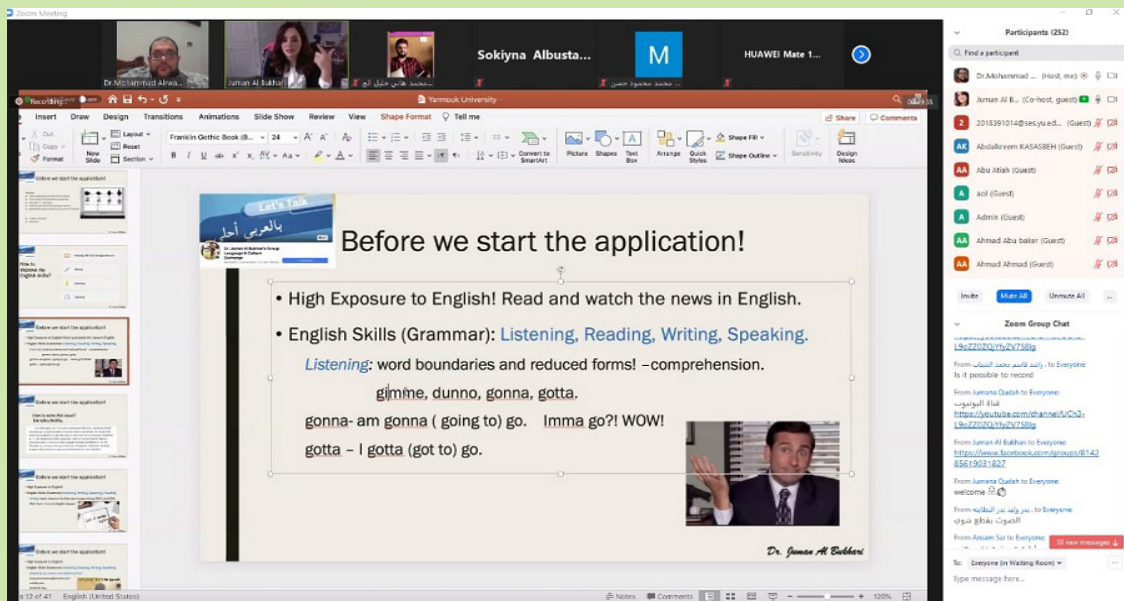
Zoom Meeting

Dr.Mohammad Alwa...
Juman Al Bukhari
محمد هاني خليل الع...
Sokiyna Albusta...
M
محمد محمود حسن...
HUAWEI Mate 1...

Recording
Yarmouk University

Insert Draw Design Transitions Animations Slide Show Review View Shape Format Tell me
Share Comments

Cut Copy Format New Slide Layout Reset Section
Franklin Gothic Book (B... 24
Convert to SmartArt Picture Shapes Text Box Arrange Quick Styles Shape Fill Shape Outline Sensitivity Design Ideas

Let's Talk
بالعربي أحلى

Before we start the application!

• High Exposure to English! Read and watch the news in English.
• English Skills (Grammar): Listening, Reading, Writing, Speaking.
Listening: word boundaries and reduced forms! –comprehension.
gimme, dunno, gonna, gotta.
gonna- am gonna ( going to) go. Imma go?! WOW!
gotta – I gotta (got to) go.

Dr. Juman Al Bukhari

Before we start the application!
How to improve my English skills?
Before we start the application!
How to learn the exact?
Before we start the application!
Before we start the application!

e 12 of 41 English (United States) Notes Comments 120%

Participants (252)
Find a participant
Dr.Mohammad ... (Host, me)
Juman Al B... (Co-host, guest)
2018391014@ses.yu.ed... (Guest)
Abdalkreem KASASBEH (Guest)
Abu Atiah (Guest)
acil (Guest)
Admin (Guest)
Ahmad Abu baker (Guest)
Ahmad Ahmad (Guest)
Invite Mute All Unmute All ...

Zoom Group Chat
L9oZZ0ZQ/YfyZV758g
From راشد قاسم محمد الشياب to Everyone
Is it possible to record
From Jumana Qudah to Everyone
قناة اليوتيوب
https://youtube.com/channel/UCh2-L9oZZ0ZQ/YfyZV758g
From Juman Al Bukhari to Everyone
https://www.facebook.com/groups/814265619031827
From Jumana Qudah to Everyone
welcome
From بدر وليد بدر البطاينه to Everyone
الصوت بقطع شوي
From Ansam Sir to Everyone
10 new messages
To: Everyone (in Waiting Room)
Type message here...